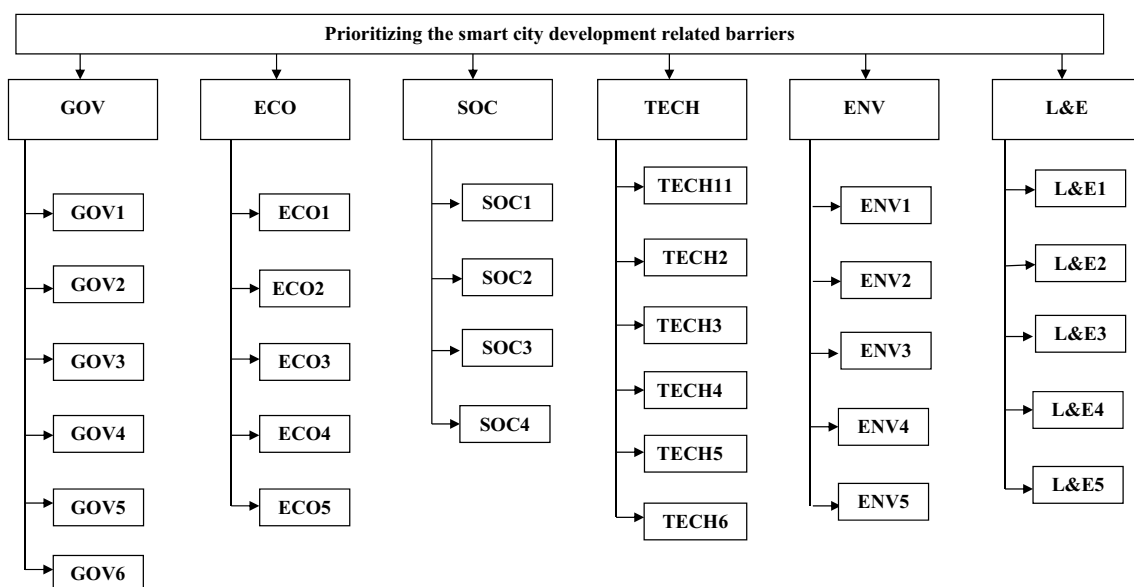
Prioritizing the smart city development related barriers

GOV
GOV1
GOV2
GOV3
GOV4
GOV5
GOV6

ECO
ECO1
ECO2
ECO3
ECO4
ECO5

SOC
SOC1
SOC2
SOC3
SOC4

TECH
TECH11
TECH2
TECH3
TECH4
TECH5
TECH6

ENV
ENV1
ENV2
ENV3
ENV4
ENV5

L&E
L&E1
L&E2
L&E3
L&E4
L&E5